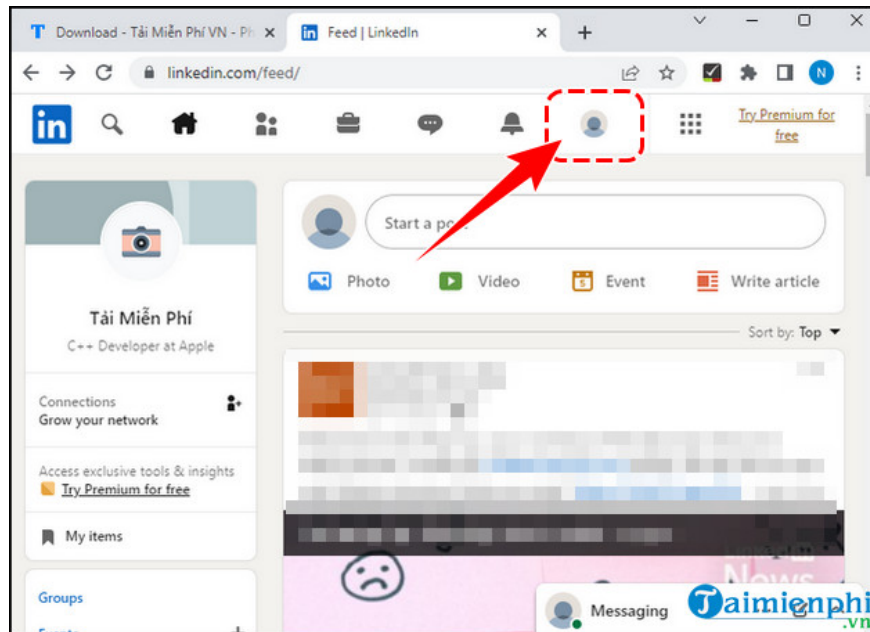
Download - Tải Miễn Phí VN - Ph ×
Feed | LinkedIn ×
+
linkedin.com/feed/
N
in
Try Premium for free
Start a po
Photo
Video
Event
Write article
Tải Miễn Phí
C++ Developer at Apple
Sort by: Top
Connections
Grow your network
Access exclusive tools & insights
Try Premium for free
My items
Groups
Messaging
Taimienphi.vn